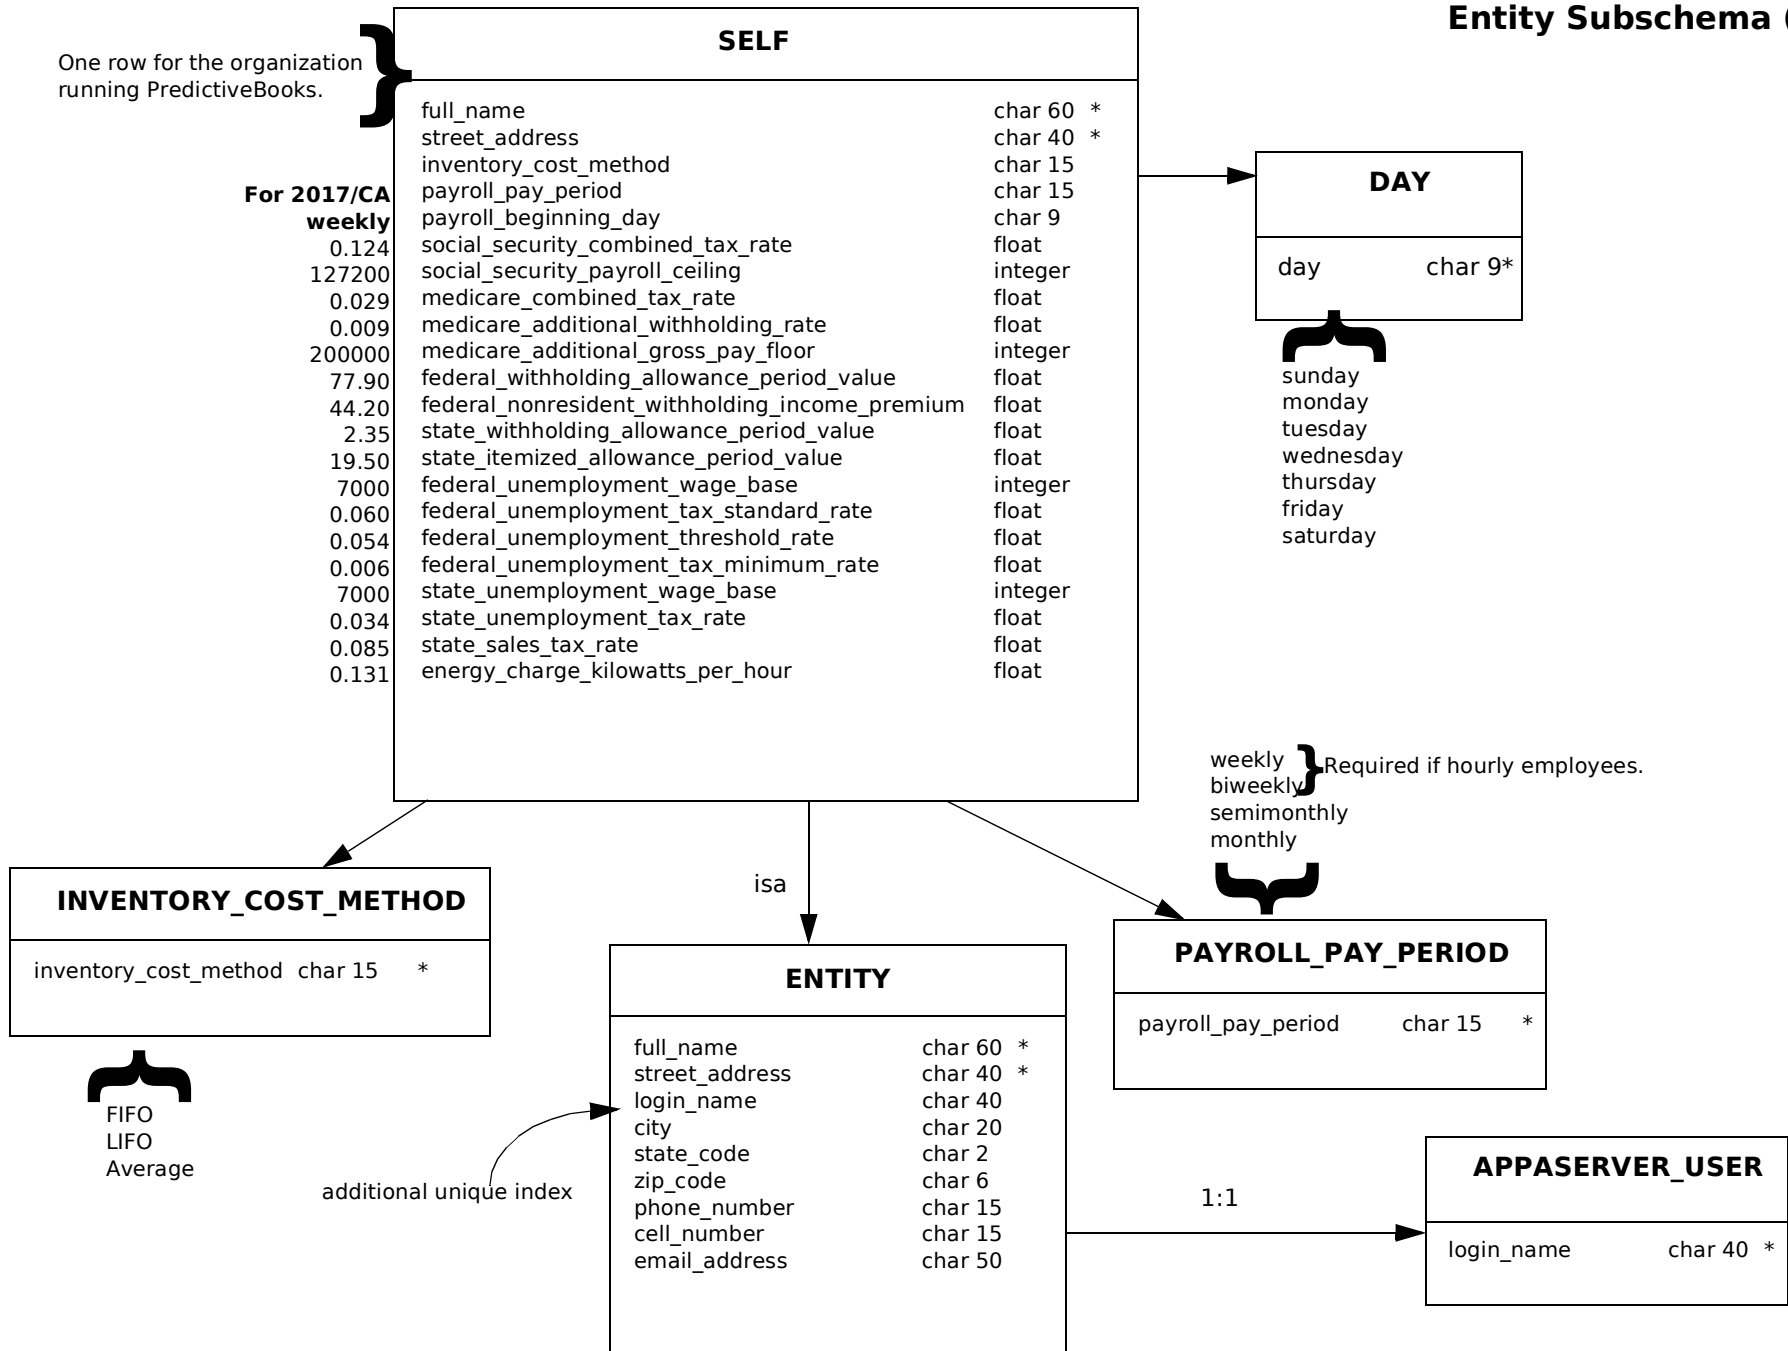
Entity Subschema (

One row for the organization running PredictiveBooks.

SELF

For 2017/CA
weekly

| | | |
|---|---|---|
| 0.124 | full_name | char 60 * |
| | street_address | char 40 * |
| | inventory_cost_method | char 15 |
| | payroll_pay_period | char 15 |
| | payroll_beginning_day | char 9 |
| 0.124 | social_security_combined_tax_rate | float |
| 127200 | social_security_payroll_ceiling | integer |
| 0.029 | medicare_combined_tax_rate | float |
| 0.009 | medicare_additional_withholding_rate | float |
| 200000 | medicare_additional_gross_pay_floor | integer |
| 77.90 | federal_withholding_allowance_period_value | float |
| 44.20 | federal_nonresident_withholding_income_premium | float |
| 2.35 | state_withholding_allowance_period_value | float |
| 19.50 | state_itemized_allowance_period_value | float |
| 7000 | federal_unemployment_wage_base | integer |
| 0.060 | federal_unemployment_tax_standard_rate | float |
| 0.054 | federal_unemployment_threshold_rate | float |
| 0.006 | federal_unemployment_tax_minimum_rate | float |
| 7000 | state_unemployment_wage_base | integer |
| 0.034 | state_unemployment_tax_rate | float |
| 0.085 | state_sales_tax_rate | float |
| 0.131 | energy_charge_kilowatts_per_hour | float |

DAY

day char 9*

sunday
monday
tuesday
wednesday
thursday
friday
saturday

weekly
biweekly
Required if hourly employees.
semimonthly
monthly

INVENTORY_COST_METHOD

inventory_cost_method char 15 *

FIFO
LIFO
Average

isa

ENTITY

full_name char 60 *
street_address char 40 *
login_name char 40
city char 20
state_code char 2
zip_code char 6
phone_number char 15
cell_number char 15
email_address char 50

additional unique index

PAYROLL_PAY_PERIOD

payroll_pay_period char 15 *

1:1

APPASERVER_USER

login_name char 40 *